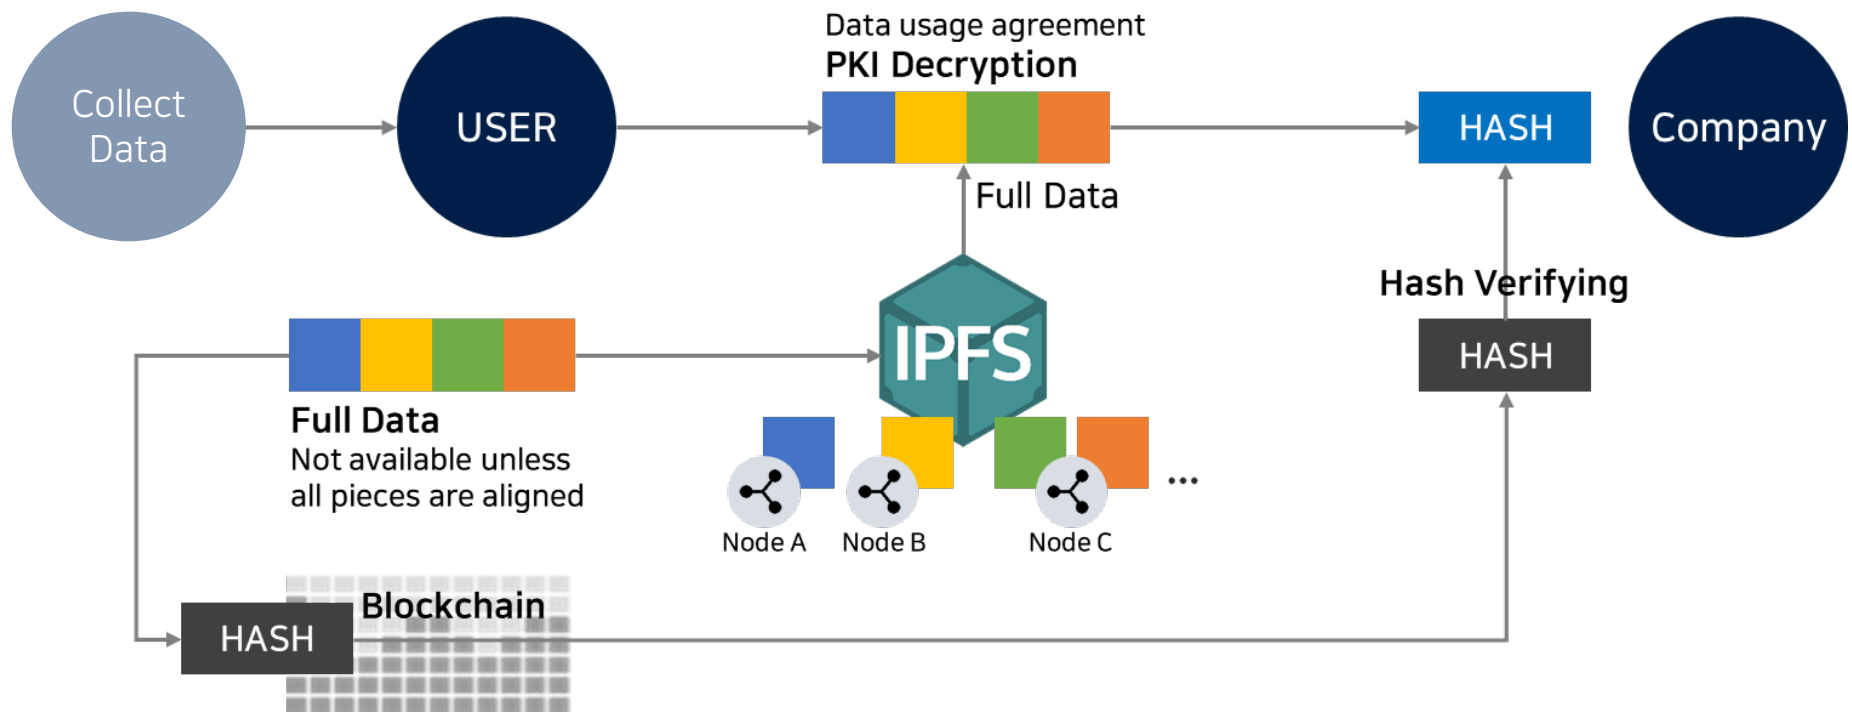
Collect Data

USER

Data usage agreement
PKI Decryption

HASH

Company

Full Data

Hash Verifying

HASH

IPFS

Full Data
Not available unless all pieces are aligned

Node A
Node B
Node C
...

Blockchain

HASH